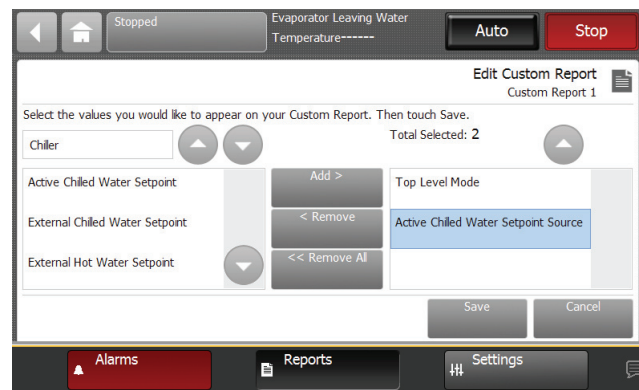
Stopped

Evaporator Leaving Water Temperature------

Auto

Stop

Edit Custom Report
Custom Report 1

Select the values you would like to appear on your Custom Report. Then touch Save.

Chiller

Total Selected: 2

Active Chilled Water Setpoint

External Chilled Water Setpoint

External Hot Water Setpoint

Add >

< Remove

<< Remove All

Top Level Mode

Active Chilled Water Setpoint Source

Save

Cancel

Alarms

Reports

Settings